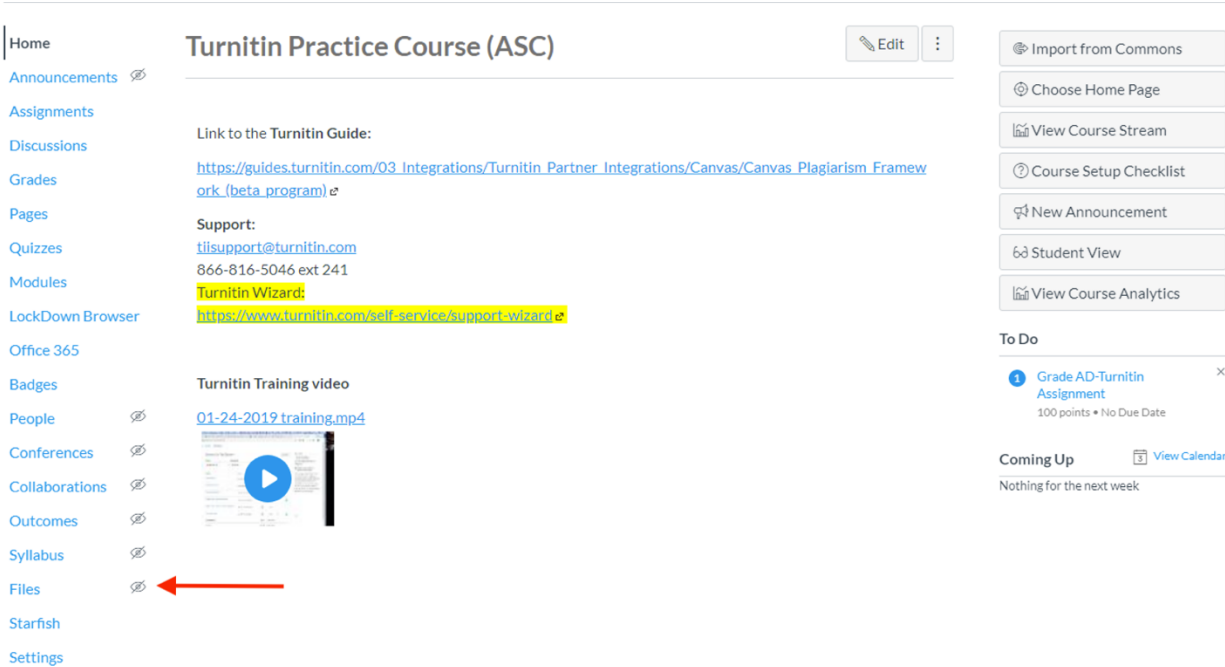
Home
Announcements
Assignments
Discussions
Grades
Pages
Quizzes
Modules
LockDown Browser
Office 365
Badges
People
Conferences
Collaborations
Outcomes
Syllabus
Files
Starfish
Settings

Turnitin Practice Course (ASC)

Edit

Link to the **Turnitin Guide:**

https://guides.turnitin.com/03_Integrations/Turnitin_Partner_Integrations/Canvas/Canvas_Plagiarism_Framework_(beta_program)

**Support:**
tiisupport@turnitin.com
866-816-5046 ext 241
Turnitin Wizard:
https://www.turnitin.com/self-service/support-wizard

**Turnitin Training video**

01-24-2019 training.mp4

Import from Commons
Choose Home Page
View Course Stream
Course Setup Checklist
New Announcement
Student View
View Course Analytics

To Do

1 Grade AD-Turnitin Assignment
100 points • No Due Date

Coming Up
View Calendar
Nothing for the next week